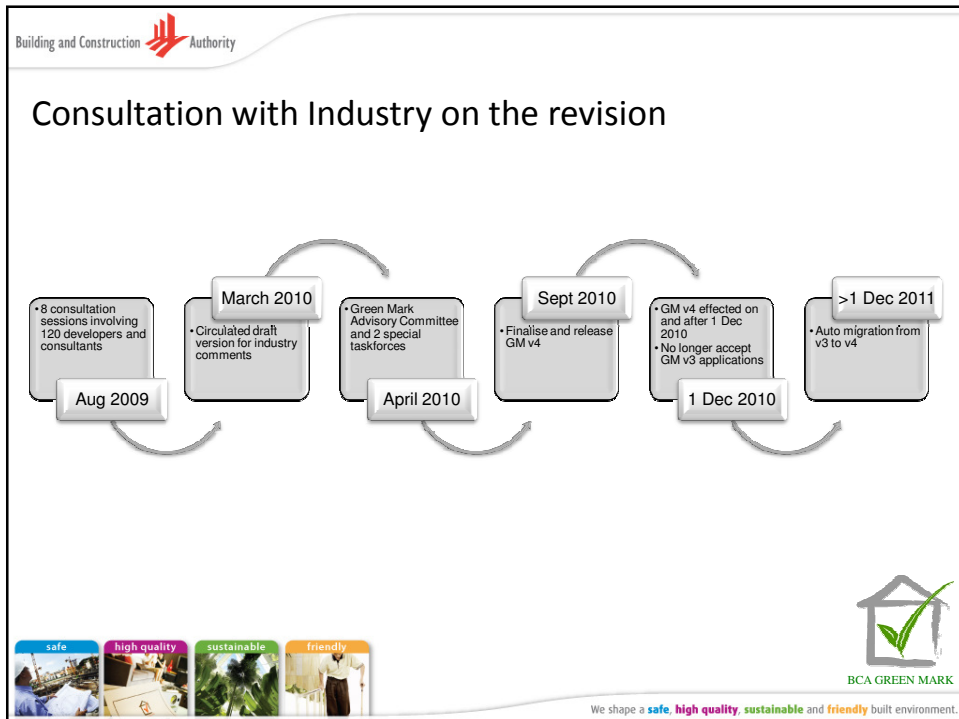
Building and Construction Authority

Consultation with Industry on the revision

• 8 consultation sessions involving 120 developers and consultants

Aug 2009

March 2010

• Circulated draft version for industry comments

• Green Mark Advisory Committee and 2 special taskforces

April 2010

Sept 2010

• Finalise and release GM v4

• GM v4 effected on and after 1 Dec 2010
• No longer accept GM v3 applications

1 Dec 2010

>1 Dec 2011

• Auto migration from v3 to v4

safe high quality sustainable friendly

BCA GREEN MARK

We shape a safe, high quality, sustainable and friendly built environment.